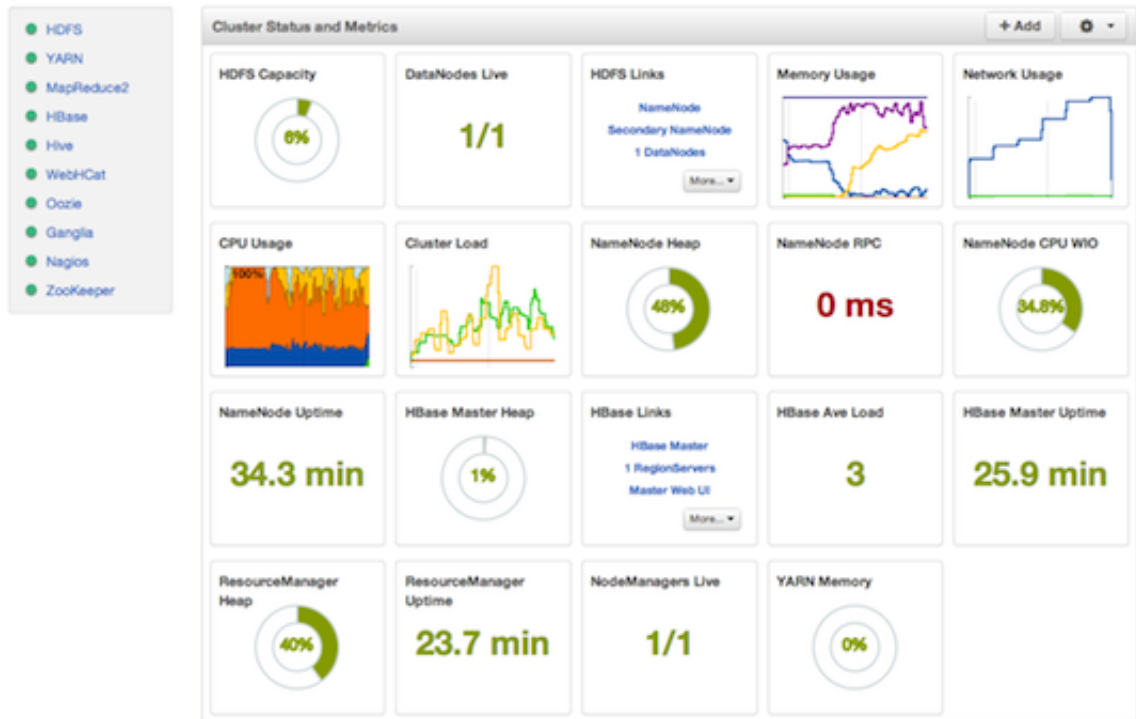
HDFS
YARN
MapReduce2
HBase
Hive
WebHCat
Oozie
Ganglia
Nagios
ZooKeeper

Cluster Status and Metrics

+ Add

HDFS Capacity
6%

DataNodes Live
1/1

HDFS Links
NameNode
Secondary NameNode
1 DataNodes
More...

Memory Usage

Network Usage

CPU Usage
100%

Cluster Load

NameNode Heap
48%

NameNode RPC
0 ms

NameNode CPU WIO
34.8%

NameNode Uptime
34.3 min

HBase Master Heap
1%

HBase Links
HBase Master
1 RegionServers
Master Web UI
More...

HBase Ave Load
3

HBase Master Uptime
25.9 min

ResourceManager Heap
40%

ResourceManager Uptime
23.7 min

NodeManagers Live
1/1

YARN Memory
0%